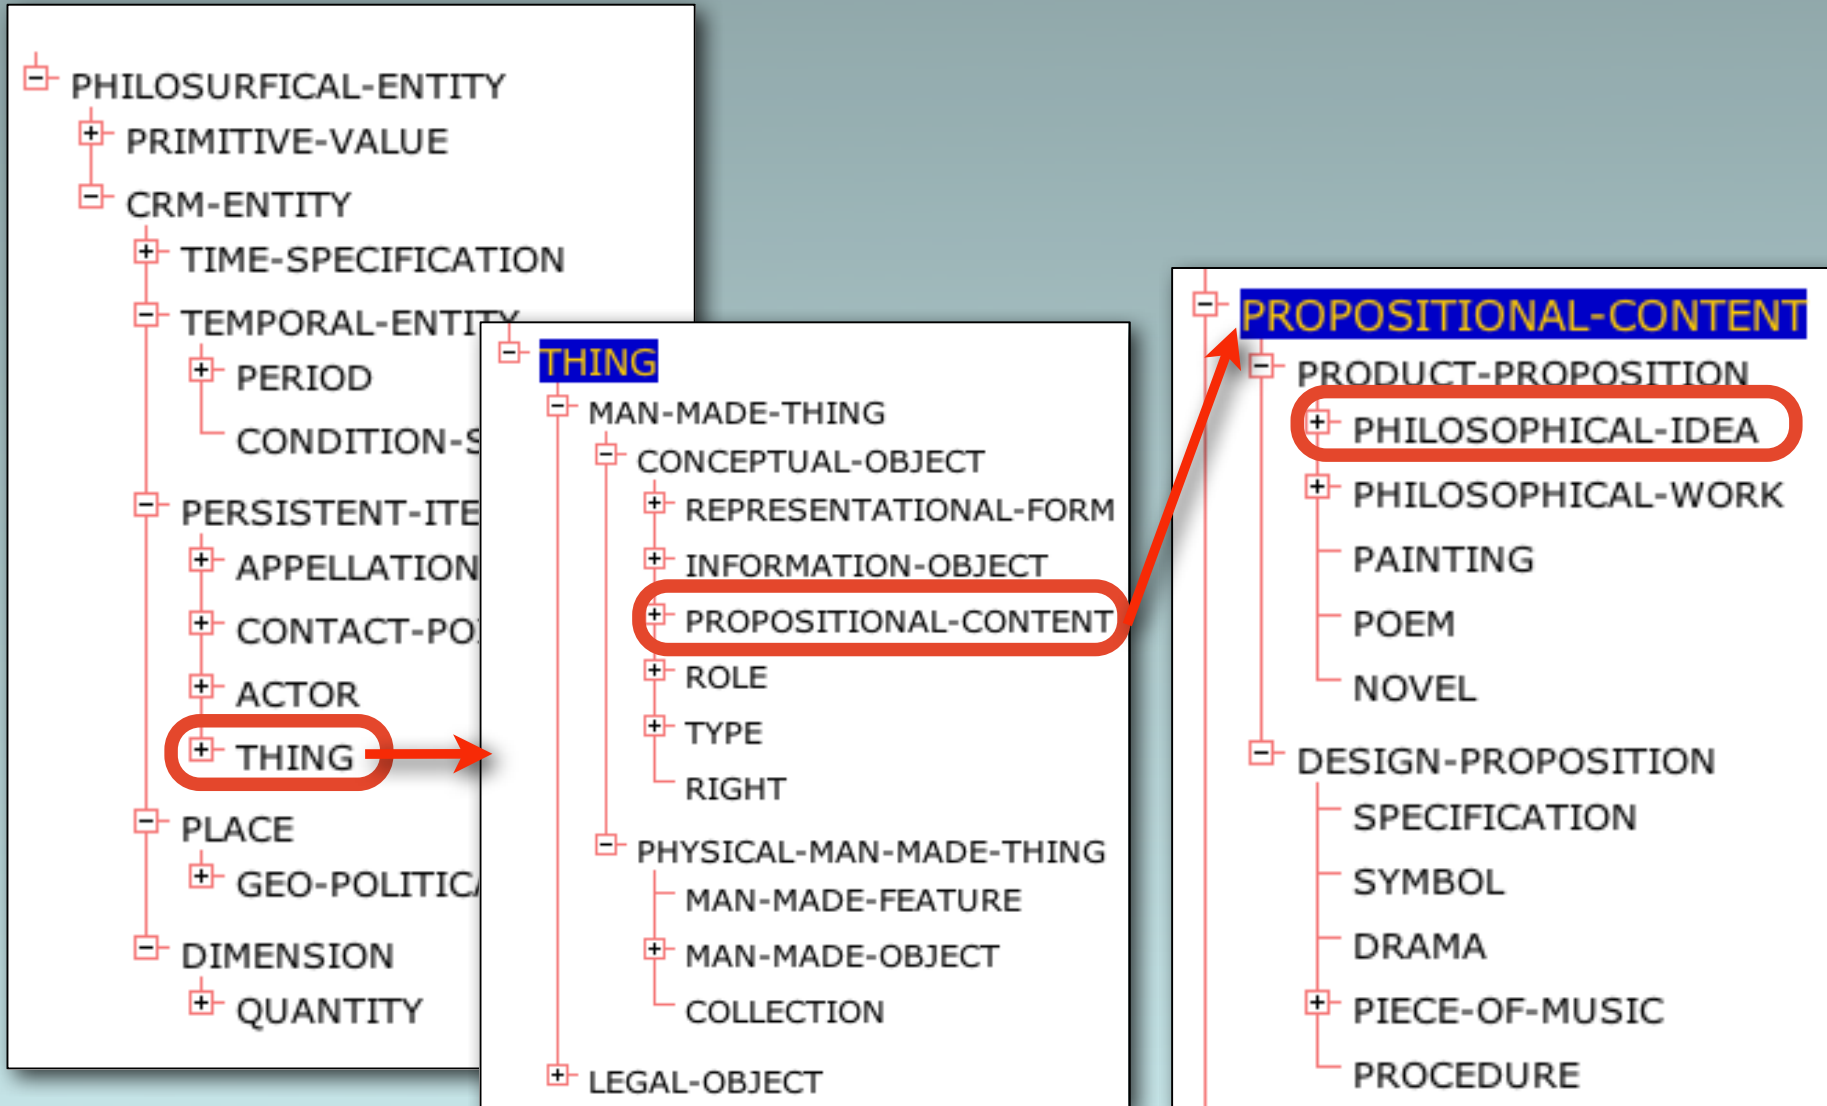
PHILOSURFICAL-ENTITY
PRIMITIVE-VALUE
CRM-ENTITY
TIME-SPECIFICATION
TEMPORAL-ENTITY
PERIOD
CONDITION-S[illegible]
PERSISTENT-ITE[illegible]
APPELLATION
CONTACT-PO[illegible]
ACTOR
THING
PLACE
GEO-POLITIC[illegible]
DIMENSION
QUANTITY

THING
MAN-MADE-THING
CONCEPTUAL-OBJECT
REPRESENTATIONAL-FORM
INFORMATION-OBJECT
PROPOSITIONAL-CONTENT
ROLE
TYPE
RIGHT
PHYSICAL-MAN-MADE-THING
MAN-MADE-FEATURE
MAN-MADE-OBJECT
COLLECTION
LEGAL-OBJECT

PROPOSITIONAL-CONTENT
PRODUCT-PROPOSITION
PHILOSOPHICAL-IDEA
PHILOSOPHICAL-WORK
PAINTING
POEM
NOVEL
DESIGN-PROPOSITION
SPECIFICATION
SYMBOL
DRAMA
PIECE-OF-MUSIC
PROCEDURE